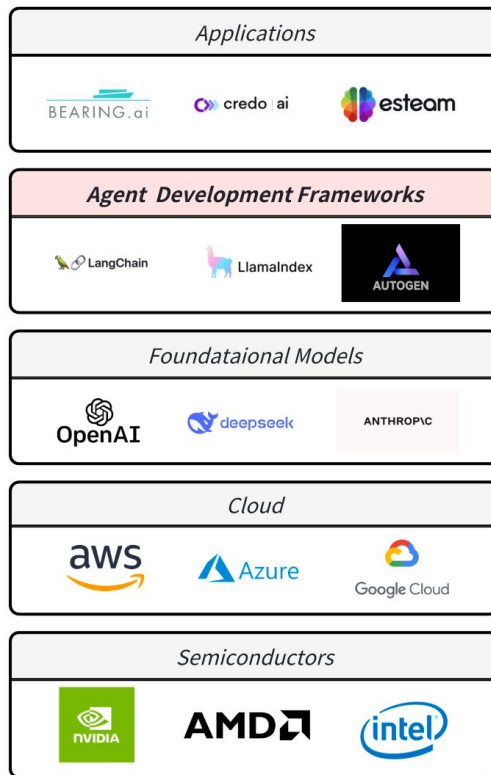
Applications

BEARING.ai

credo | ai

esteam

Agent Development Frameworks

LangChain

LlamaIndex

AUTOGEN

Foundataional Models

OpenAI

deepseek

ANTHROP\C

Cloud

aws

Azure

Google Cloud

Semiconductors

NVIDIA

AMD

intel